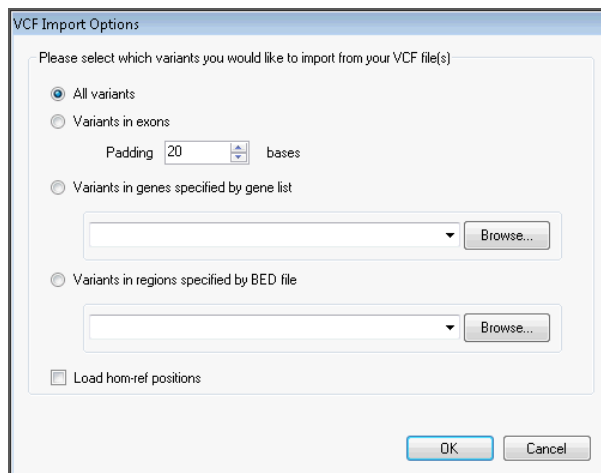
VCF Import Options

Please select which variants you would like to import from your VCF file(s)

All variants

Variants in exons

Padding 20 bases

Variants in genes specified by gene list

Browse...

Variants in regions specified by BED file

Browse...

Load hom-ref positions

OK Cancel